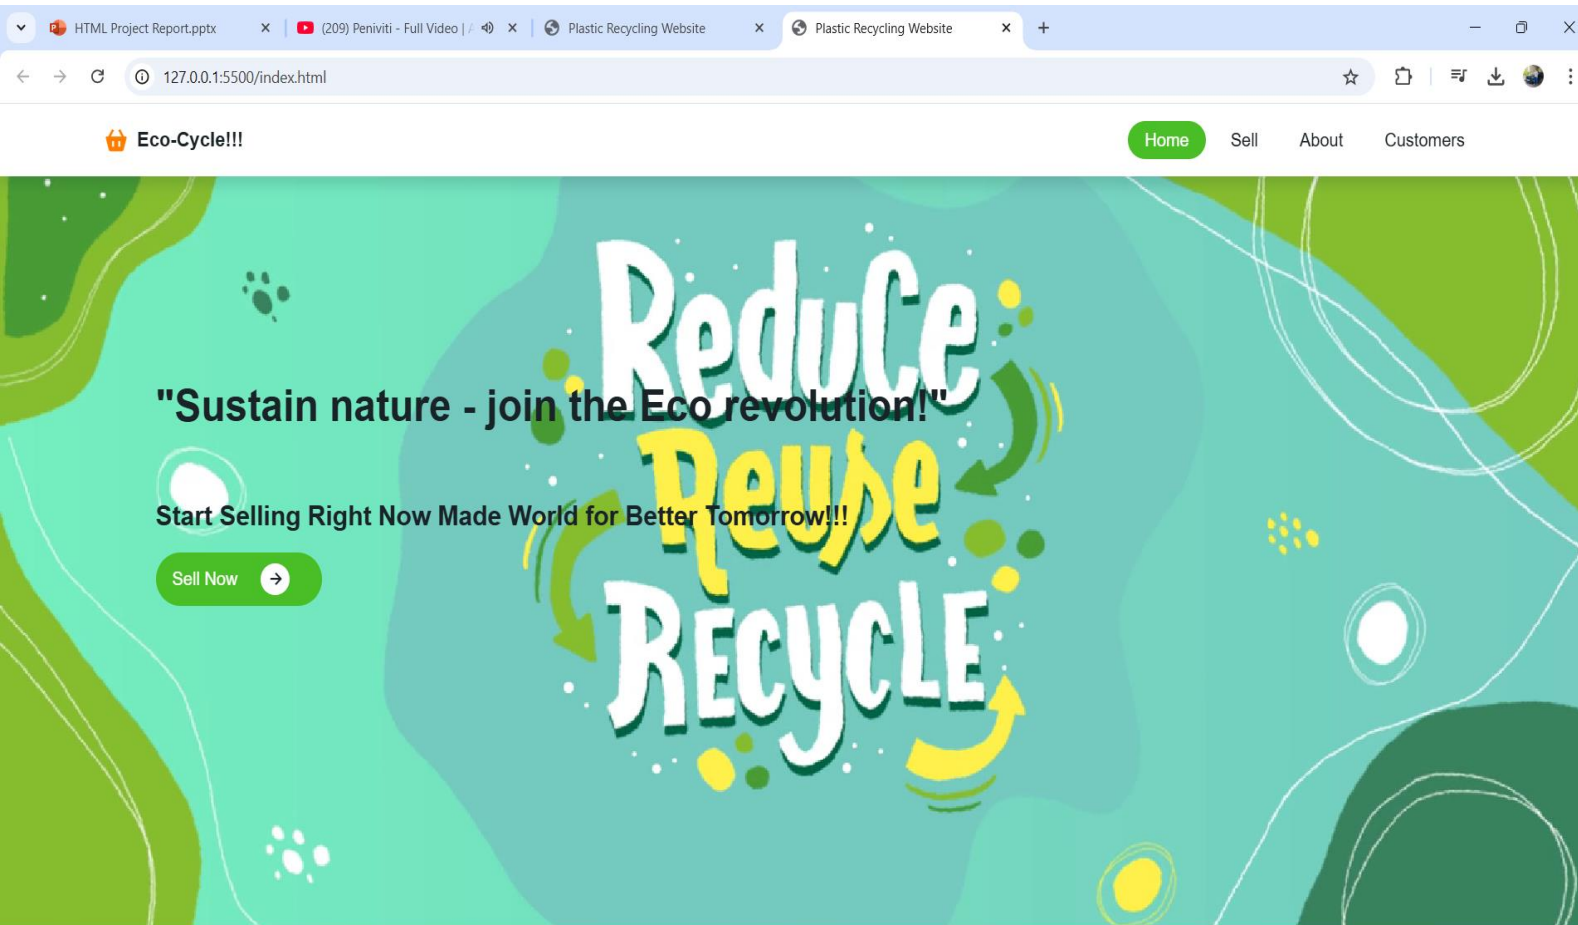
HTML Project Report.pptx
(209) Peniviti - Full Video | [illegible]
Plastic Recycling Website
Plastic Recycling Website
127.0.0.1:5500/index.html

Eco-Cycle!!!

Home Sell About Customers

Reduce
Reuse
Recycle

"Sustain nature - join the Eco revolution!"

Start Selling Right Now Made World for Better Tomorrow!!!

Sell Now